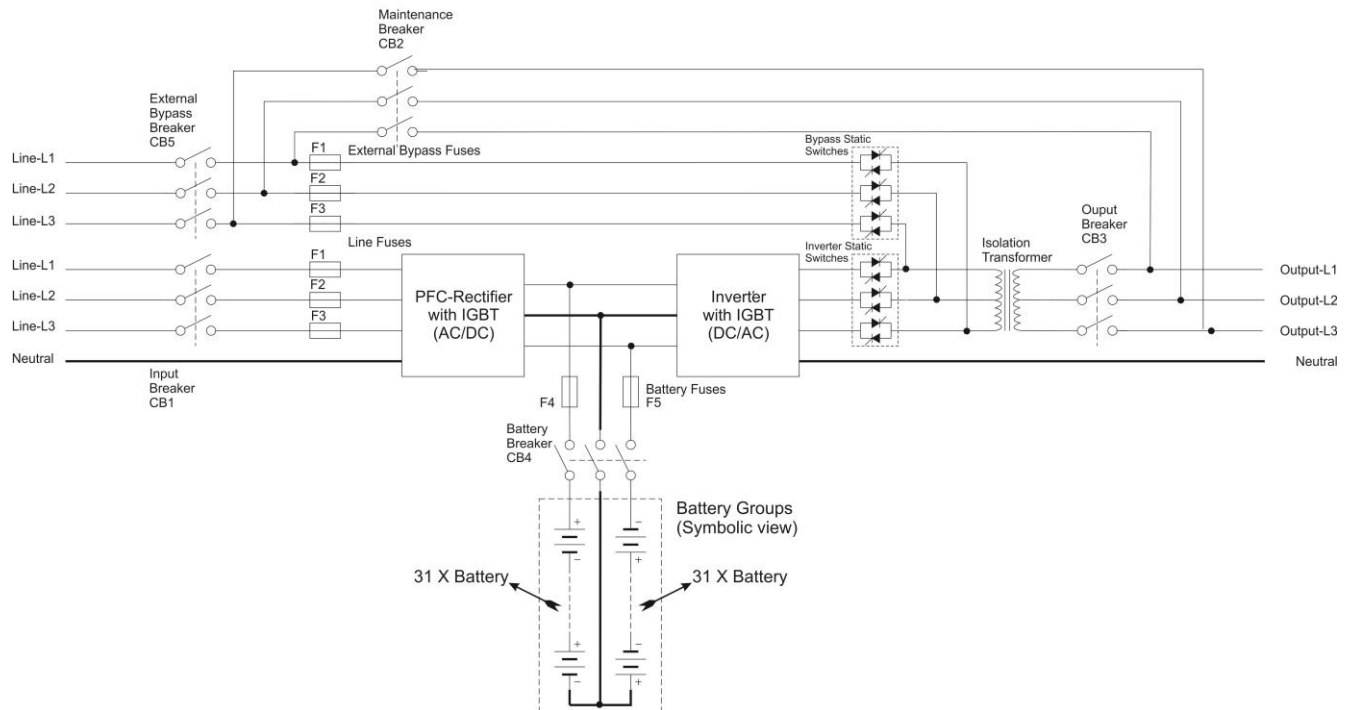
Maintenance
Breaker
CB2

External
Bypass
Breaker
CB5

Line-L1
Line-L2
Line-L3

F1
F2
F3
External Bypass Fuses

Bypass Static
Switches

Line Fuses

Line-L1
Line-L2
Line-L3
Neutral

F1
F2
F3

PFC-Rectifier
with IGBT
(AC/DC)

Inverter
with IGBT
(DC/AC)

Inverter Static
Switches

Isolation
Transformer

Ouput
Breaker
CB3

Output-L1
Output-L2
Output-L3
Neutral

Input
Breaker
CB1

F4
F5
Battery Fuses

Battery
Breaker
CB4

Battery Groups
(Symbolic view)

+
−
−
+

31 X Battery
31 X Battery

+
−
−
+